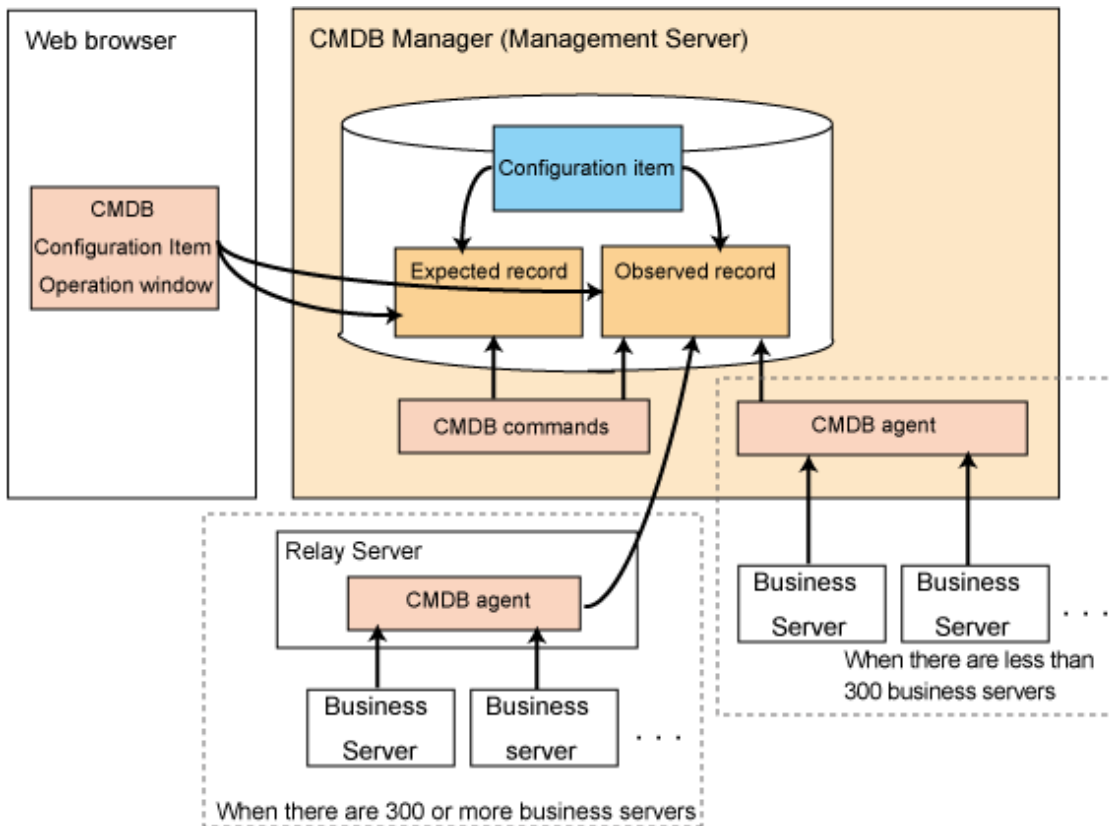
Web browser

CMDB Configuration Item Operation window

CMDB Manager (Management Server)

Configuration item

Expected record

Observed record

CMDB commands

CMDB agent

Business Server

Business Server

. . .

When there are less than 300 business servers

Relay Server

CMDB agent

Business Server

Business server

. . .

When there are 300 or more business servers